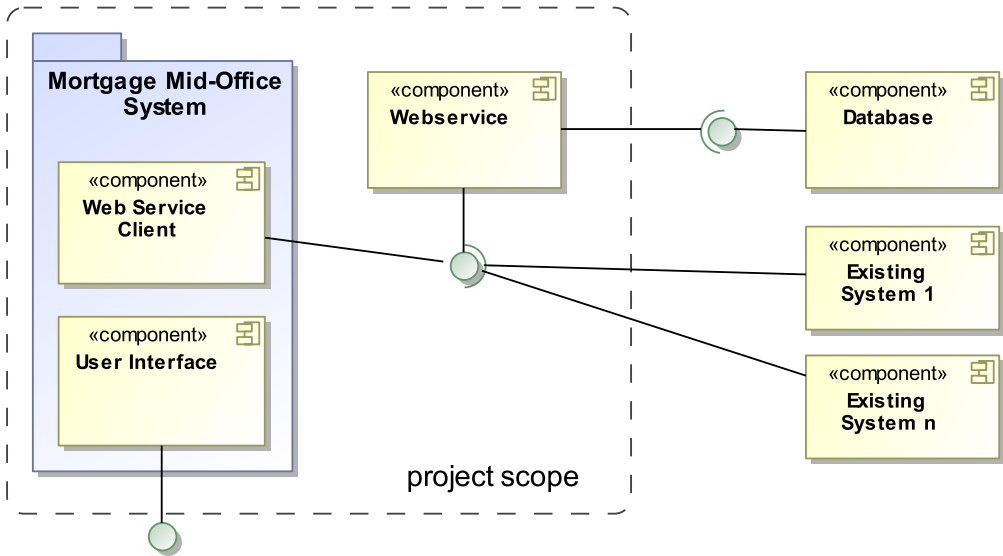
Mortgage Mid-Office System

«component»
Web Service Client

«component»
User Interface

«component»
Webservice

project scope

«component»
Database

«component»
Existing System 1

«component»
Existing System n